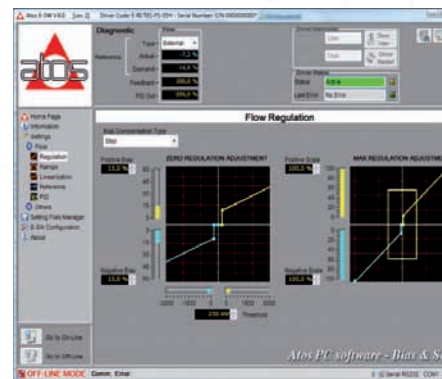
Atos E-SW V.6.0 [ver. 2] Driver Code: E-RI-TES-PS-05H · Serial Number: S/N 00000000

atos

Diagnostic
Flow
Type External
Reference
Actual -7,2 %
Demand -14,0 %
Feedback 200,0 %
PID Out -200,0 %

Driver Status
Status
Last Error No Error

Home Page
Information
Settings
Flow
Regulation
Ramps
Linearization
Reference
PID
Others
Setting Files Manager
E-SW Configuration
About

Flow Regulation

Bias Compensation Type
Step

Positive Bias 15,0 %
ZERO REGULATION ADJUSTMENT
Positive Scale 100,0 %
MAX REGULATION ADJUSTMENT

Negative Bias 15,0 %
Negative Scale 100,0 %

-1000 -500 0 500 1000
200 mV Threshold

Go to On-Line
Go to Off-Line

Atos PC software - Bias & S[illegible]

OFF-LINE MODE Comm. Error
Serial RS232 COM